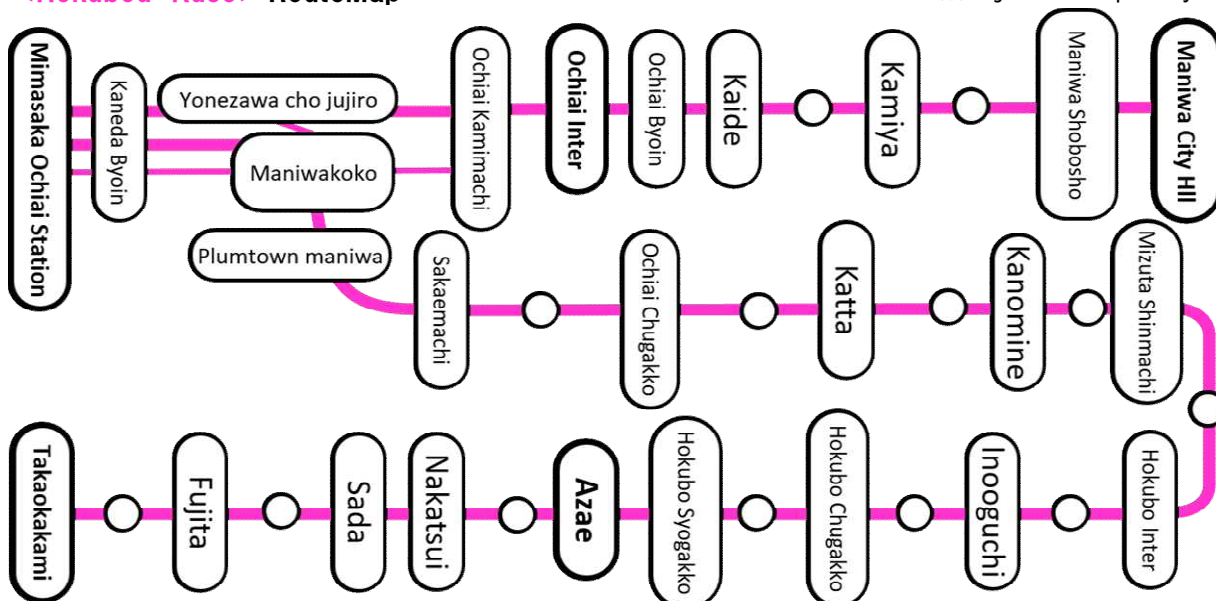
Mimasaka Ochiai Station

Kaneda Byoin

Yonezawa cho jujiro

Maniwakoko

Plumtown maniwa

Ochiai Kamimachi

Ochiai Inter

Ochiai Byoin

Kaide

Kamiya

Maniwa Shobosho

Maniwa City Hll

Sakaemachi

Ochiai Chugakko

Katta

Kanomine

Mizuta Shinmachi

Hokubo Inter

Inooguchi

Hokubo Chugakko

Hokubo Syogakko

Azae

Nakatsui

Sada

Fujita

Takaokakami